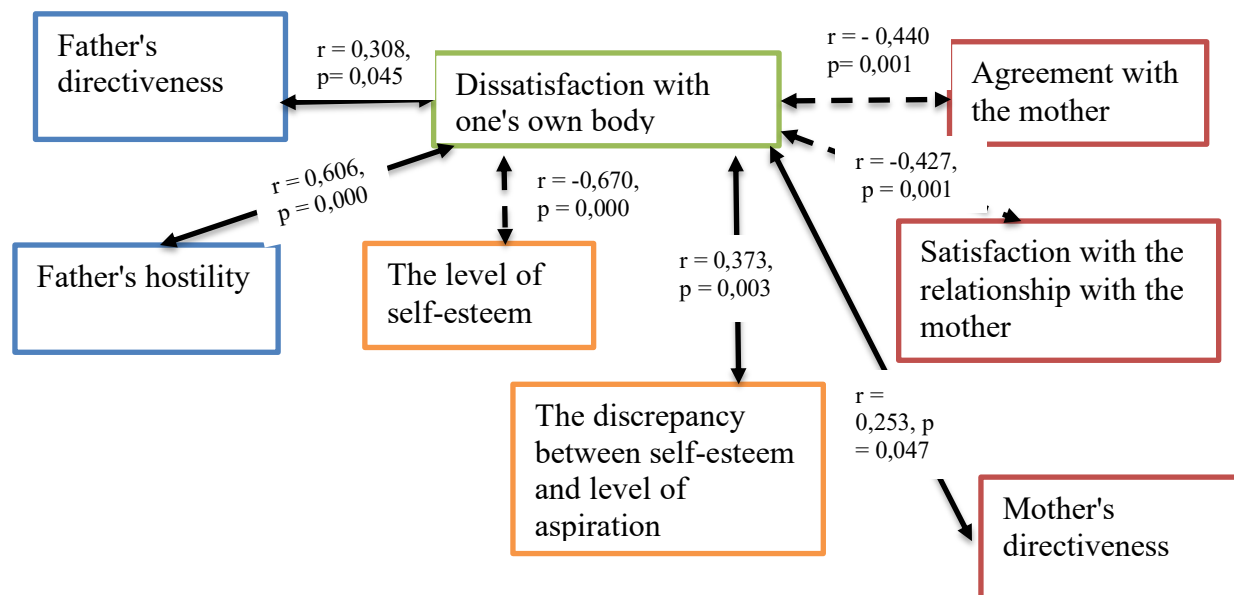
Father's directiveness

r = 0,308, p= 0,045

Dissatisfaction with one's own body

r = - 0,440 p= 0,001

Agreement with the mother

r = 0,606, p = 0,000

r = -0,670, p = 0,000

r = -0,427, p = 0,001

Satisfaction with the relationship with the mother

Father's hostility

The level of self-esteem

r = 0,373, p = 0,003

The discrepancy between self-esteem and level of aspiration

r = 0,253, p = 0,047

Mother's directiveness